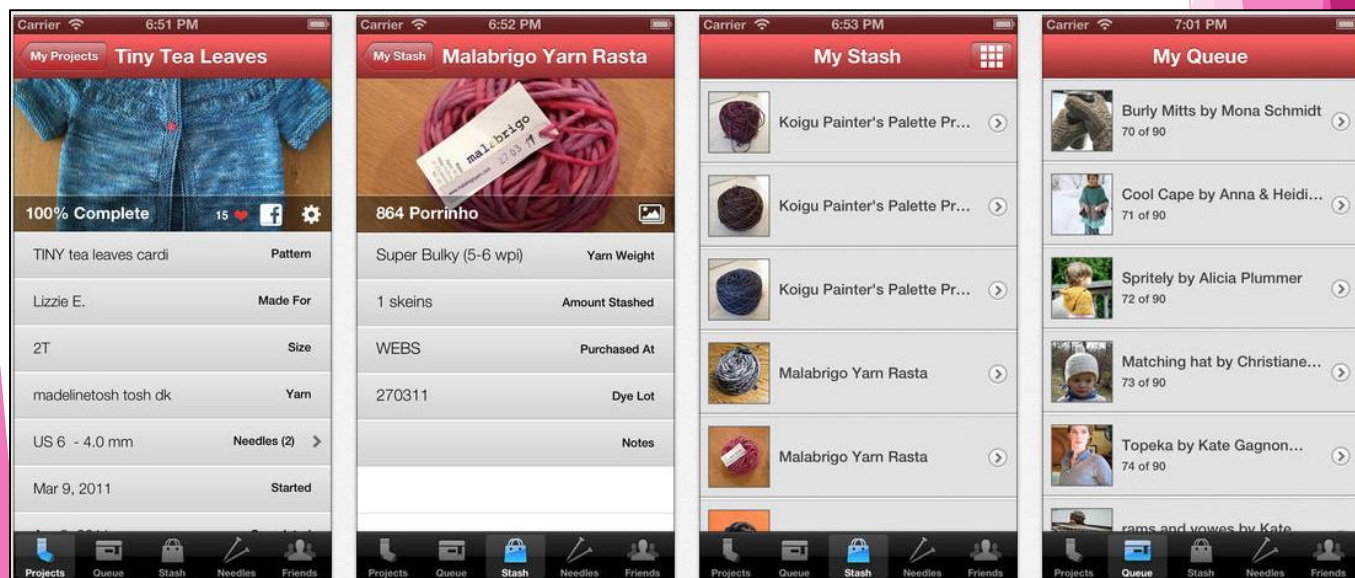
Carrier 6:51 PM
My Projects Tiny Tea Leaves
100% Complete 15 f
TINY tea leaves cardi Pattern
Lizzie E. Made For
2T Size
madelinetosh tosh dk Yarn
US 6 - 4.0 mm Needles (2)
Mar 9, 2011 Started
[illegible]
Projects Queue Stash Needles Friends

Carrier 6:52 PM
My Stash Malabrigo Yarn Rasta
malabrigo
864 Porrinho
Super Bulky (5-6 wpi) Yarn Weight
1 skeins Amount Stashed
WEBS Purchased At
270311 Dye Lot
Notes
Projects Queue Stash Needles Friends

Carrier 6:53 PM
My Stash
Koigu Painter's Palette Pr...
Koigu Painter's Palette Pr...
Koigu Painter's Palette Pr...
Malabrigo Yarn Rasta
Malabrigo Yarn Rasta
Projects Queue Stash Needles Friends

Carrier 7:01 PM
My Queue
Burly Mitts by Mona Schmidt
70 of 90
Cool Cape by Anna & Heidi...
71 of 90
Spritely by Alicia Plummer
72 of 90
Matching hat by Christiane...
73 of 90
Topeka by Kate Gagnon...
74 of 90
rams and yowes by Kate...
Projects Queue Stash Needles Friends